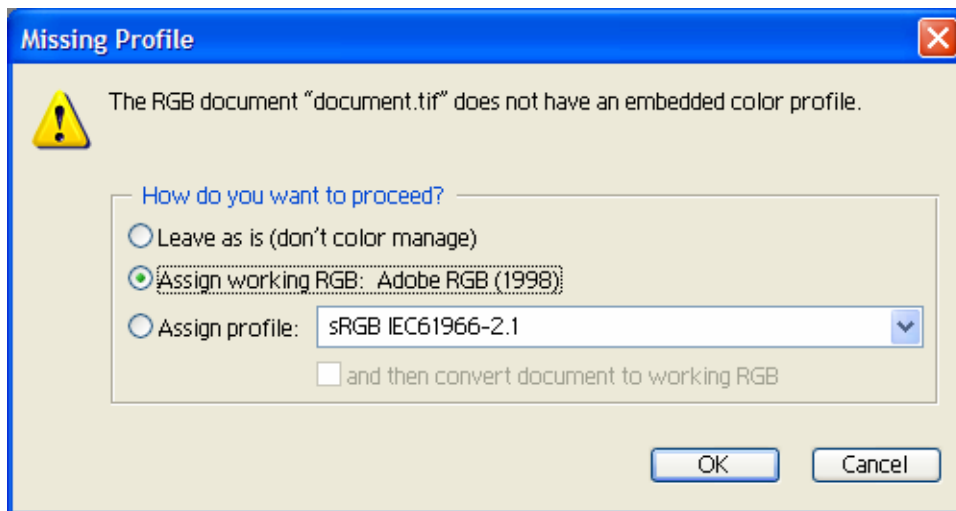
Missing Profile

The RGB document "document.tif" does not have an embedded color profile.

How do you want to proceed?

Leave as is (don't color manage)

Assign working RGB: Adobe RGB (1998)

Assign profile: sRGB IEC61966-2.1

and then convert document to working RGB

OK

Cancel